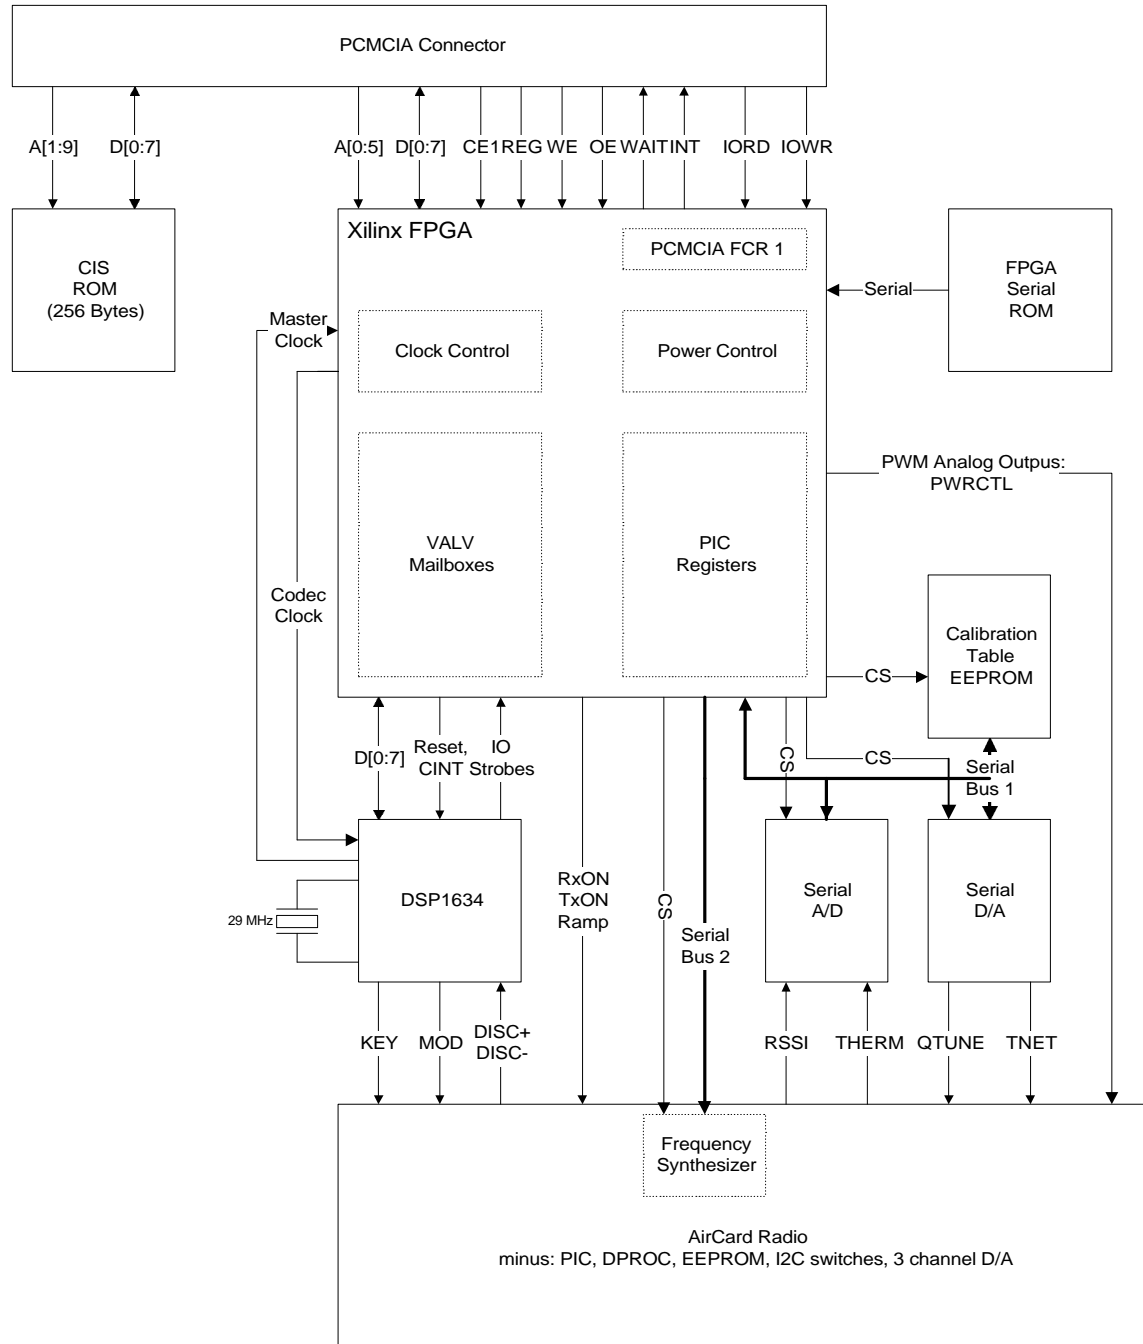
PCMCIA Connector

A[1:9]
D[0:7]
A[0:5]
D[0:7]
CE1
REG
WE
OE
WAIT
INT
IORD
IOWR

CIS
ROM
(256 Bytes)

Xilinx FPGA

PCMCIA FCR 1

Serial

FPGA
Serial
ROM

Master
Clock

Clock Control

Power Control

VALV
Mailboxes

PIC
Registers

PWM Analog Outpus:
PWRCTL

Codec
Clock

Calibration
Table
EEPROM

CS

D[0:7]
Reset,
CINT
IO
Strobes

CS

CS

Serial
Bus 1

DSP1634

29 MHz

RxON
TxON
Ramp

CS

Serial
Bus 2

Serial
A/D

Serial
D/A

KEY
MOD
DISC+
DISC-

RSSI
THERM
QTUNE
TNET

Frequency
Synthesizer

AirCard Radio
minus: PIC, DPROC, EEPROM, I2C switches, 3 channel D/A